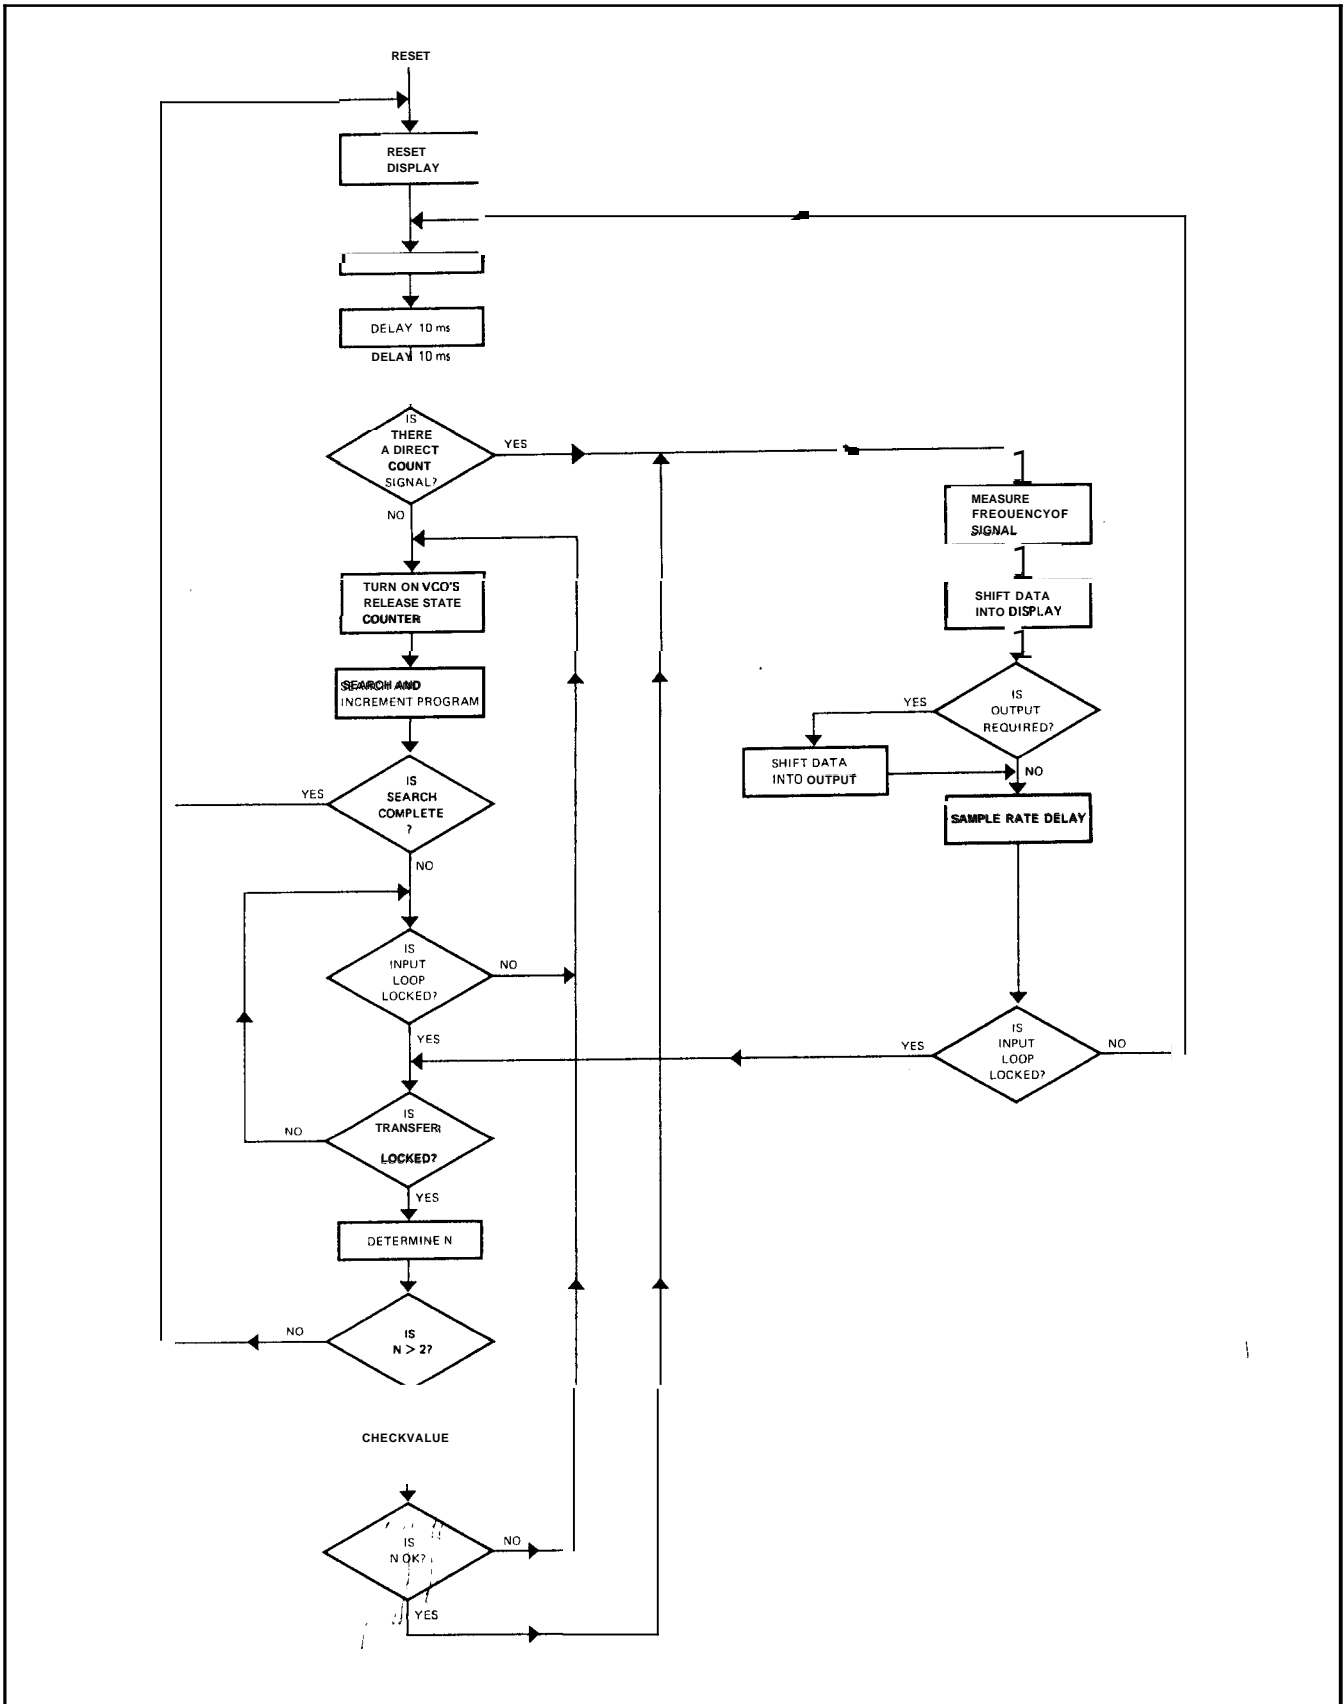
RESET

RESET DISPLAY

DELAY 10 ms

DELAY 10 ms

IS THERE A DIRECT COUNT SIGNAL?

YES

NO

MEASURE FREOUENCYOF SIGNAL

SHIFT DATA INTO DISPLAY

IS OUTPUT REQUIRED?

YES

SHIFT DATA INTO OUTPUT

NO

SAMPLE RATE DELAY

TURN ON VCO'S RELEASE STATE COUNTER

SEARCH AND INCREMENT PROGRAM

IS SEARCH COMPLETE ?

YES

NO

IS INPUT LOOP LOCKED?

NO

YES

IS INPUT LOOP LOCKED?

YES

NO

IS TRANSFER LOCKED?

NO

YES

DETERMINE N

IS N > 2?

NO

CHECKVALUE

IS N OK?

NO

YES